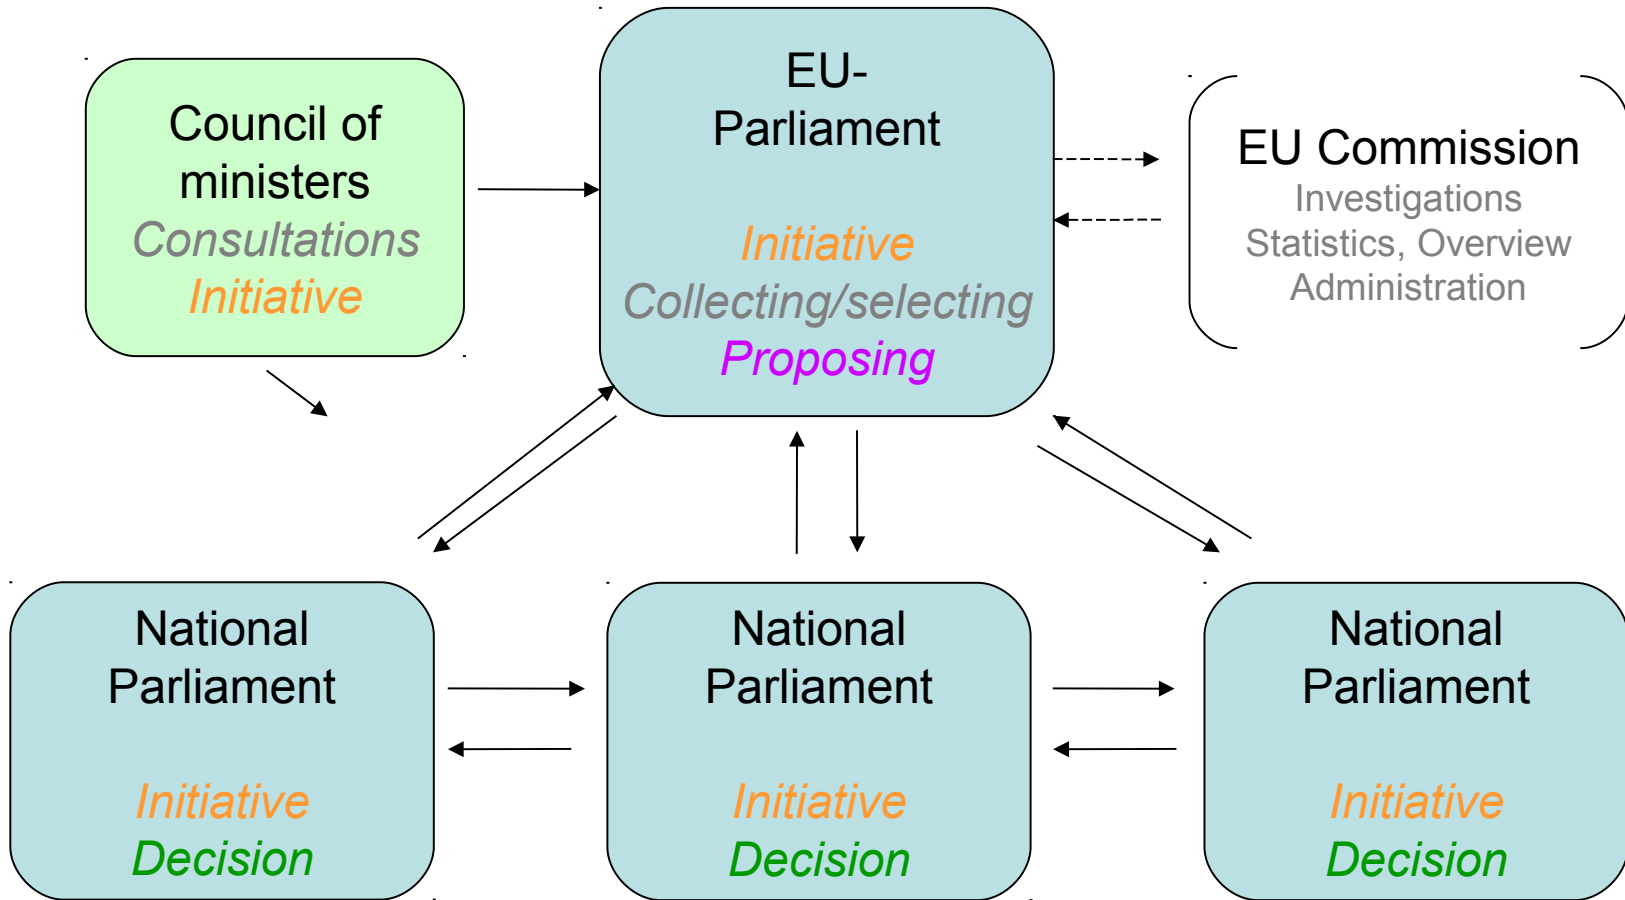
Council of ministers
Consultations
Initiative

EU-Parliament

Initiative
Collecting/selecting
Proposing

EU Commission
Investigations
Statistics, Overview
Administration

National Parliament

Initiative
Decision

National Parliament

Initiative
Decision

National Parliament

Initiative
Decision